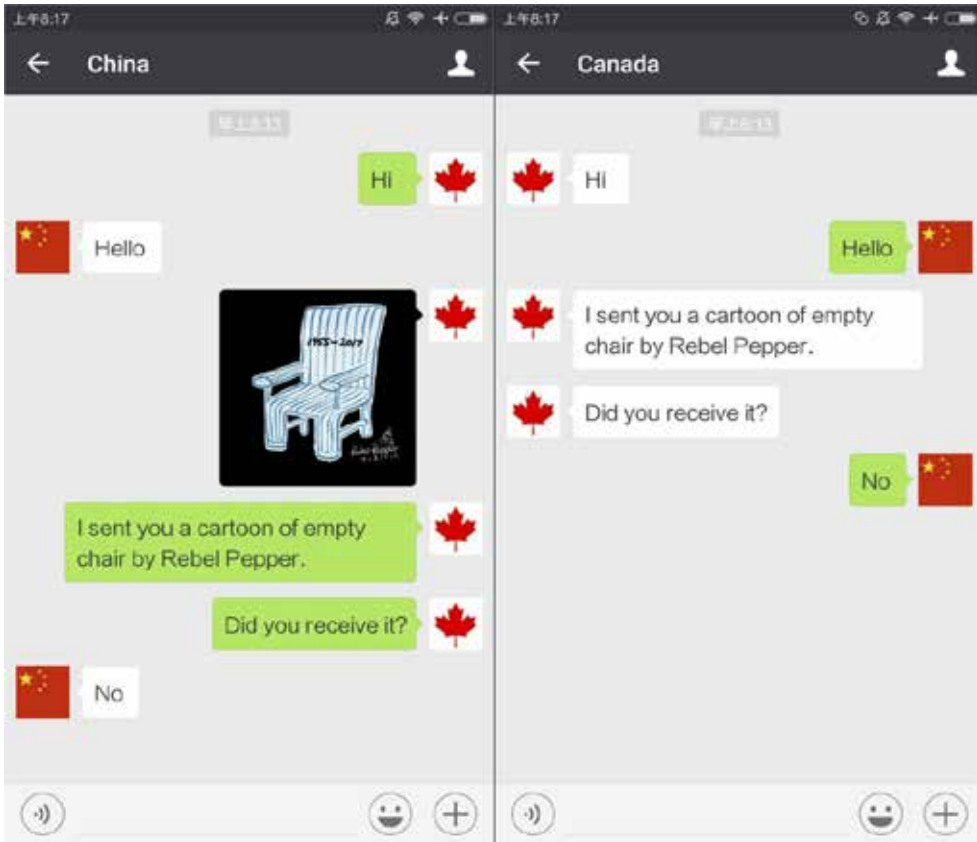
上午8:17

China

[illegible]

Hi

Hello

1955-2017

I sent you a cartoon of empty chair by Rebel Pepper.

Did you receive it?

No

上午8:17

Canada

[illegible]

Hi

Hello

I sent you a cartoon of empty chair by Rebel Pepper.

Did you receive it?

No